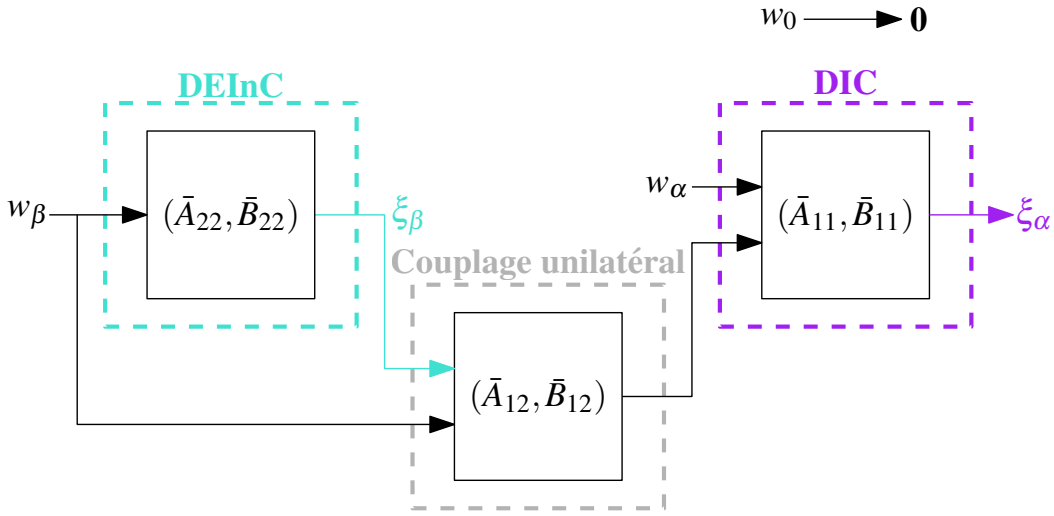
$w_0 \longrightarrow \mathbf{0}$

DEInC

DIC

$w_\beta$

$(\bar{A}_{22}, \bar{B}_{22})$

$\xi_\beta$

$w_\alpha$

$(\bar{A}_{11}, \bar{B}_{11})$

$\xi_\alpha$

Couplage unilatéral

$(\bar{A}_{12}, \bar{B}_{12})$